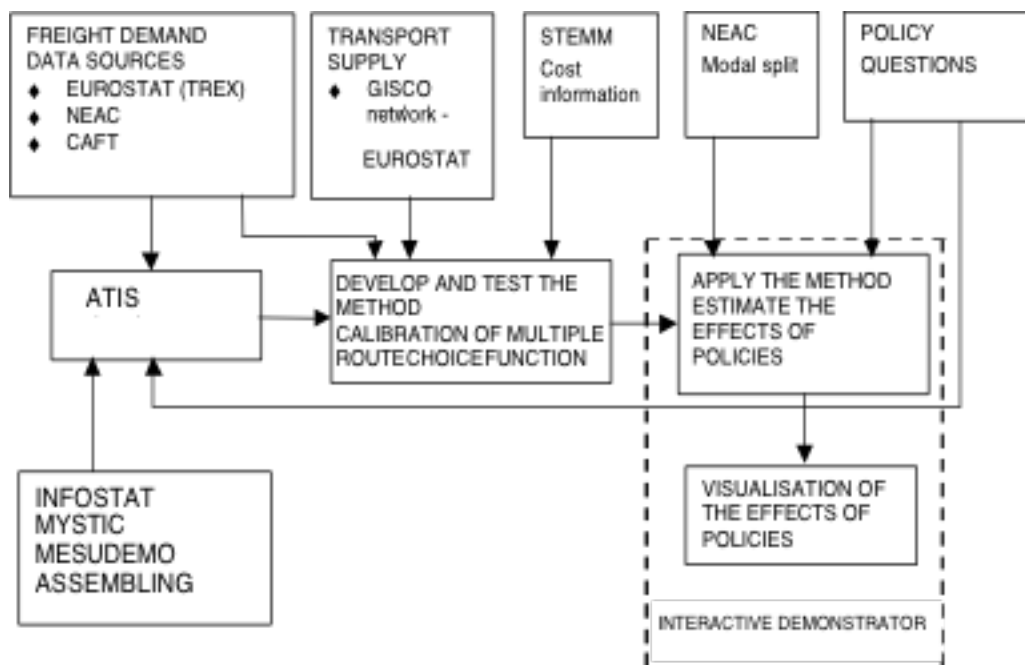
FREIGHT DEMAND DATA SOURCES
♦ EUROSTAT (TREX)
♦ NEAC
♦ CAFT

TRANSPORT SUPPLY
♦ GISCO network - EUROSTAT

STEMM
Cost information

NEAC
Modal split

POLICY QUESTIONS

ATIS

DEVELOP AND TEST THE METHOD
CALIBRATION OF MULTIPLE ROUTECHOICEFUNCTION

APPLY THE METHOD ESTIMATE THE EFFECTS OF POLICIES

VISUALISATION OF THE EFFECTS OF POLICIES

INFOSTAT
MYSTIC
MESUDEMO
ASSEMBLING

INTERACTIVE DEMONSTRATOR